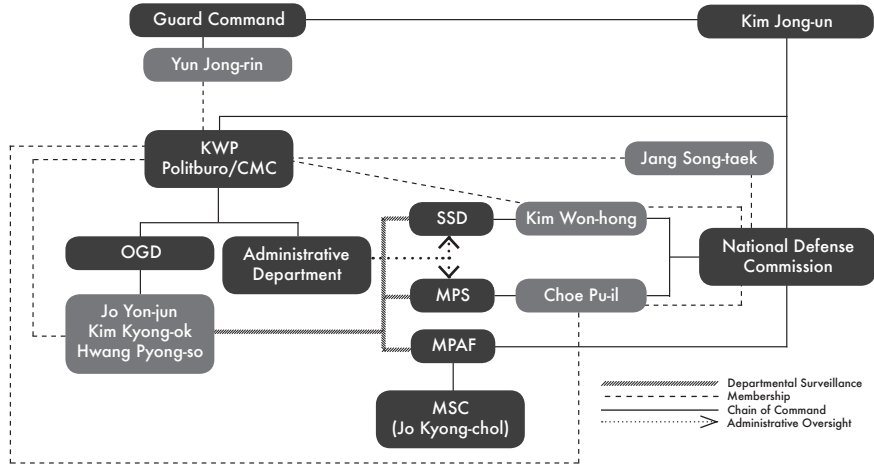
Guard Command

Kim Jong-un

Yun Jong-rin

KWP
Politburo/CMC

Jang Song-taek

SSD

Kim Won-hong

OGD

Administrative Department

National Defense Commission

MPS

Choe Pu-il

Jo Yon-jun
Kim Kyong-ok
Hwang Pyong-so

MPAF

MSC
(Jo Kyong-chol)

Departmental Surveillance
Membership
Chain of Command
Administrative Oversight